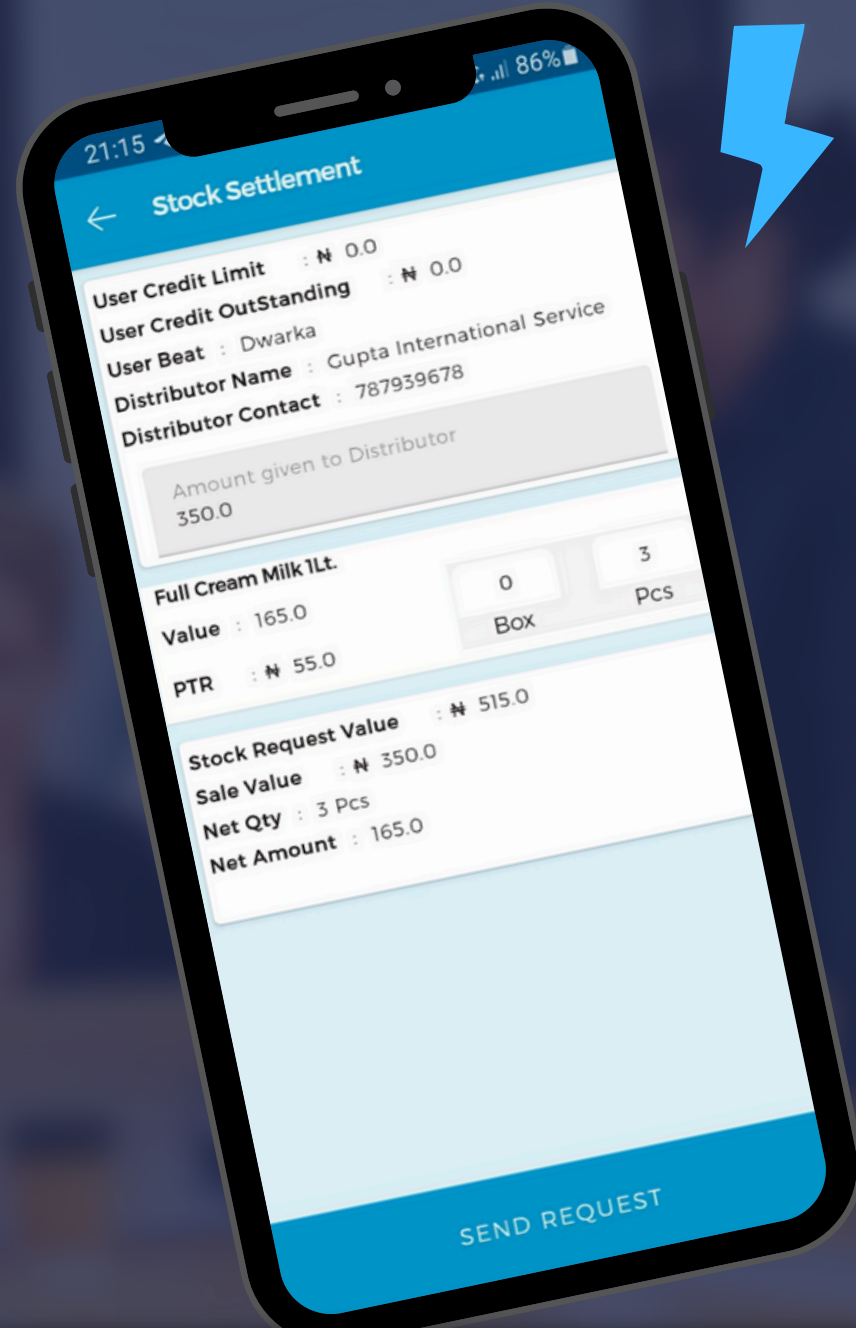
21:15

86%

Stock Settlement

User Credit Limit : ₦ 0.0
User Credit OutStanding : ₦ 0.0
User Beat : Dwarka
Distributor Name : Gupta International Service
Distributor Contact : 787939678

Amount given to Distributor
350.0

Full Cream Milk 1Lt.
Value : 165.0
PTR : ₦ 55.0

0
Box

3
Pcs

Stock Request Value : ₦ 515.0
Sale Value : ₦ 350.0
Net Qty : 3 Pcs
Net Amount : 165.0

SEND REQUEST